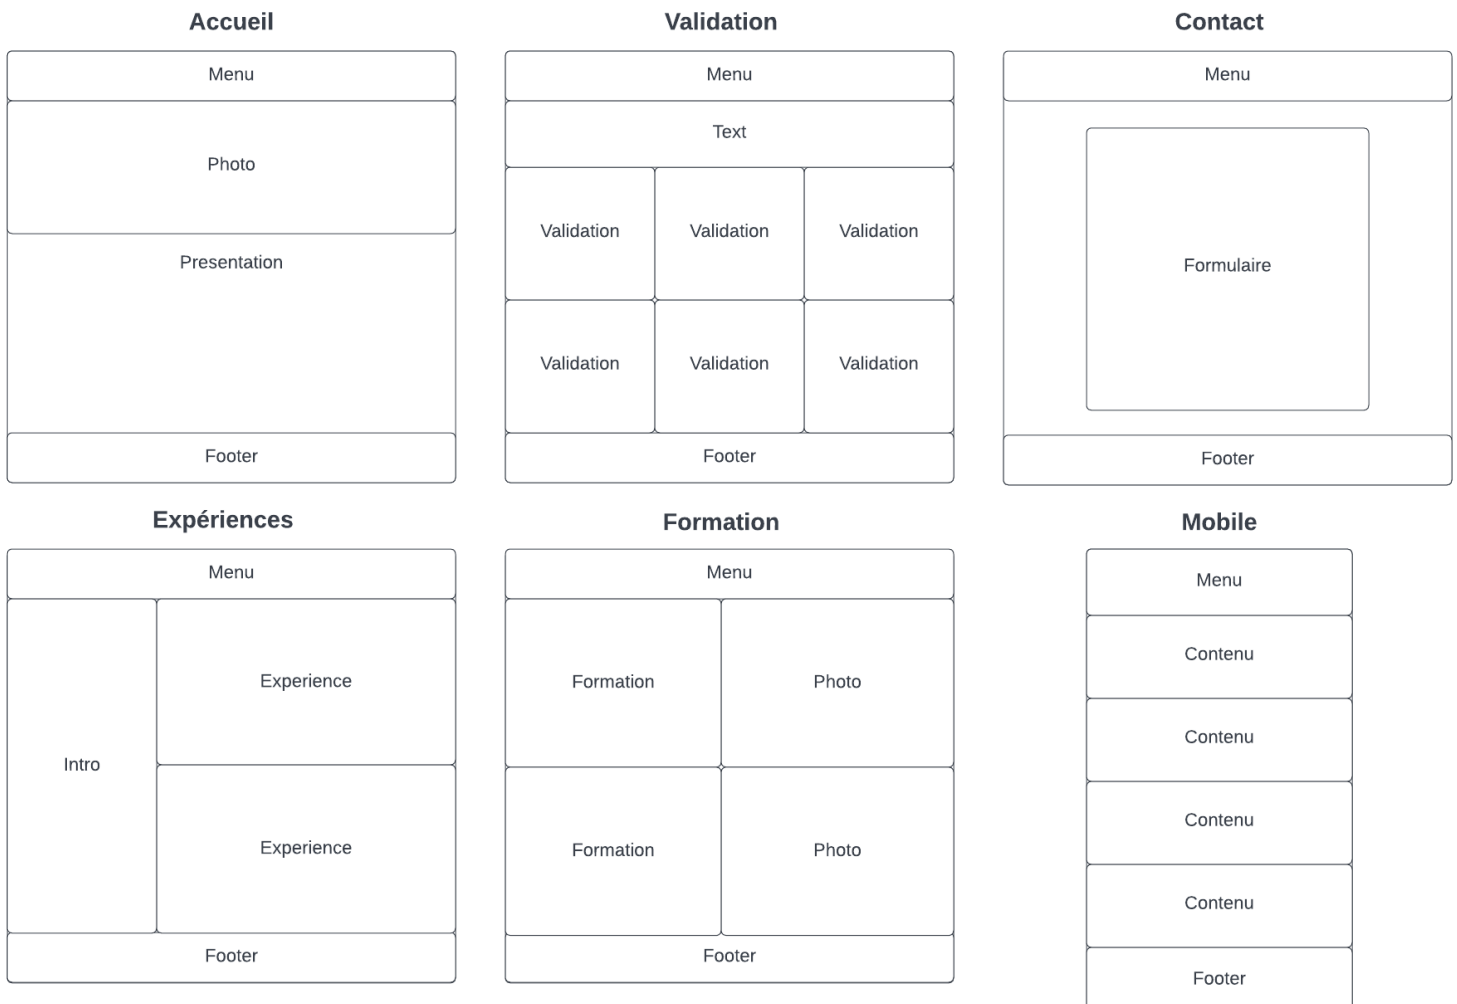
Accueil

Menu

Photo

Presentation

Footer

Validation

Menu

Text

Validation

Validation

Validation

Validation

Validation

Validation

Footer

Contact

Menu

Formulaire

Footer

Expériences

Menu

Intro

Experience

Experience

Footer

Formation

Menu

Formation

Photo

Formation

Photo

Footer

Mobile

Menu

Contenu

Contenu

Contenu

Contenu

Footer